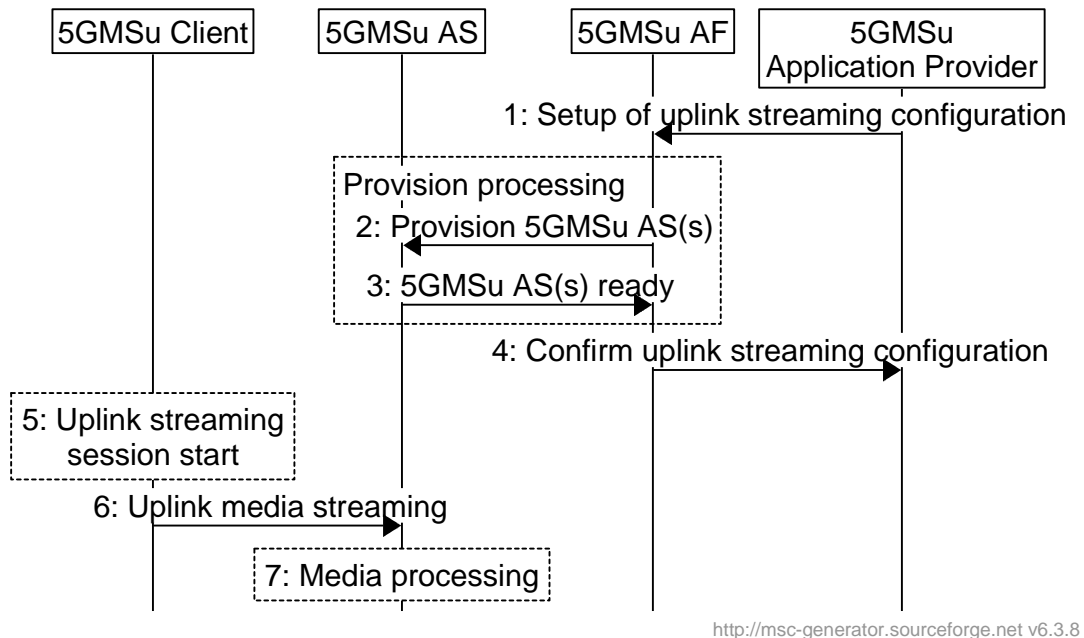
5GMSu Client
5GMSu AS
5GMSu AF
5GMSu Application Provider

1: Setup of uplink streaming configuration

Provision processing

2: Provision 5GMSu AS(s)

3: 5GMSu AS(s) ready

4: Confirm uplink streaming configuration

5: Uplink streaming session start

6: Uplink media streaming

7: Media processing

http://msc-generator.sourceforge.net v6.3.8